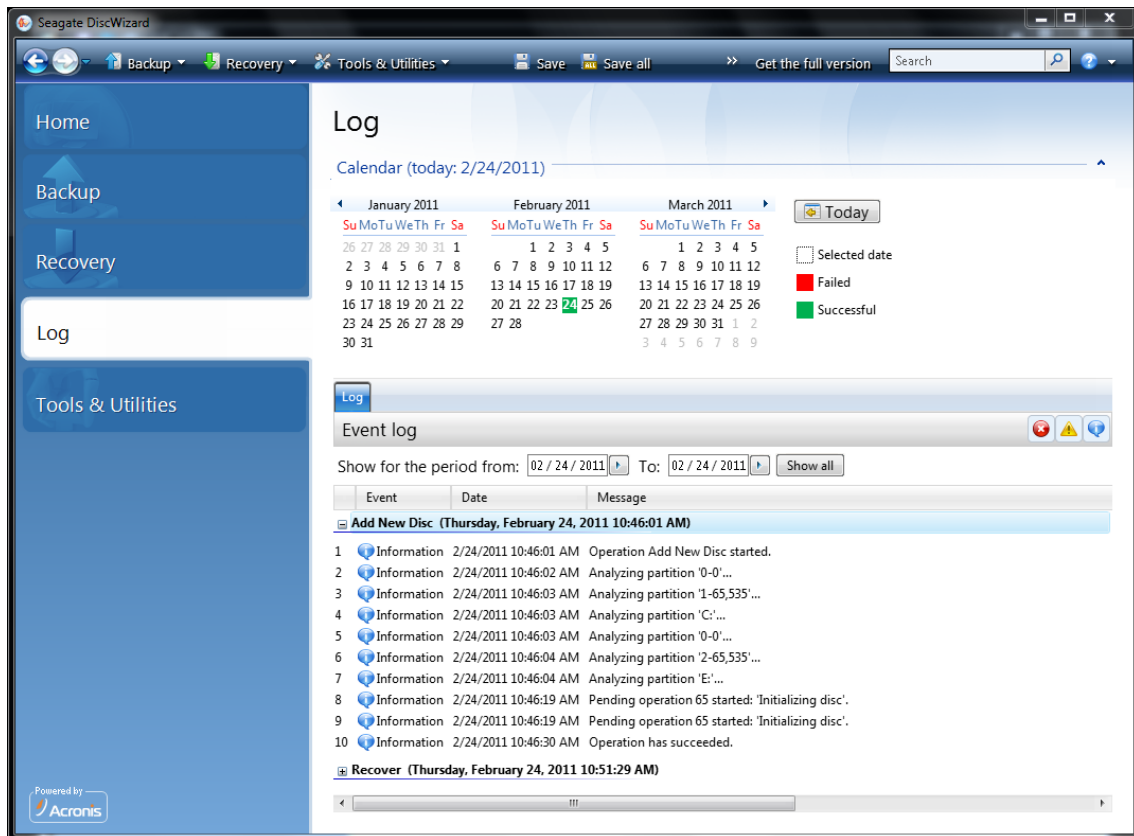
Seagate DiscWizard

Backup Recovery Tools & Utilities Save Save all Get the full version Search

Home

Backup

Recovery

Log

Tools & Utilities

Powered by Acronis

Log

Calendar (today: 2/24/2011)

January 2011
| Su | Mo | Tu | We | Th | Fr | Sa |
|---|---|---|---|---|---|---|
| 26 | 27 | 28 | 29 | 30 | 31 | 1 |
| 2 | 3 | 4 | 5 | 6 | 7 | 8 |
| 9 | 10 | 11 | 12 | 13 | 14 | 15 |
| 16 | 17 | 18 | 19 | 20 | 21 | 22 |
| 23 | 24 | 25 | 26 | 27 | 28 | 29 |
| 30 | 31 | | | | | |

February 2011
| Su | Mo | Tu | We | Th | Fr | Sa |
|---|---|---|---|---|---|---|
| | | 1 | 2 | 3 | 4 | 5 |
| 6 | 7 | 8 | 9 | 10 | 11 | 12 |
| 13 | 14 | 15 | 16 | 17 | 18 | 19 |
| 20 | 21 | 22 | 23 | 24 | 25 | 26 |
| 27 | 28 | | | | | |

March 2011
| Su | Mo | Tu | We | Th | Fr | Sa |
|---|---|---|---|---|---|---|
| | | 1 | 2 | 3 | 4 | 5 |
| 6 | 7 | 8 | 9 | 10 | 11 | 12 |
| 13 | 14 | 15 | 16 | 17 | 18 | 19 |
| 20 | 21 | 22 | 23 | 24 | 25 | 26 |
| 27 | 28 | 29 | 30 | 31 | 1 | 2 |
| 3 | 4 | 5 | 6 | 7 | 8 | 9 |

Today

Selected date
Failed
Successful

Log

Event log

Show for the period from: 02 / 24 / 2011 To: 02 / 24 / 2011 Show all

| | Event | Date | Message |
|---|---|---|---|
| | Add New Disc (Thursday, February 24, 2011 10:46:01 AM) | | |
| 1 | Information | 2/24/2011 10:46:01 AM | Operation Add New Disc started. |
| 2 | Information | 2/24/2011 10:46:02 AM | Analyzing partition '0-0'... |
| 3 | Information | 2/24/2011 10:46:03 AM | Analyzing partition '1-65,535'... |
| 4 | Information | 2/24/2011 10:46:03 AM | Analyzing partition 'C:'... |
| 5 | Information | 2/24/2011 10:46:03 AM | Analyzing partition '0-0'... |
| 6 | Information | 2/24/2011 10:46:04 AM | Analyzing partition '2-65,535'... |
| 7 | Information | 2/24/2011 10:46:04 AM | Analyzing partition 'E:'... |
| 8 | Information | 2/24/2011 10:46:19 AM | Pending operation 65 started: 'Initializing disc'. |
| 9 | Information | 2/24/2011 10:46:19 AM | Pending operation 65 started: 'Initializing disc'. |
| 10 | Information | 2/24/2011 10:46:30 AM | Operation has succeeded. |
| | Recover (Thursday, February 24, 2011 10:51:29 AM) | | |